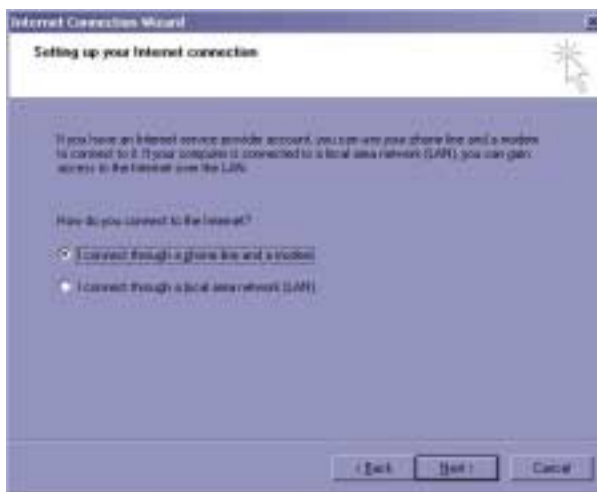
Internet Connection Wizard

Setting up your Internet connection

If you have an Internet service provider account, you can use your phone line and a modem to connect to it. If your computer is connected to a local area network (LAN), you can gain access to the Internet over the LAN.

How do you connect to the Internet?

I connect through a phone line and a modem

I connect through a local area network (LAN)

< Back

Next >

Cancel